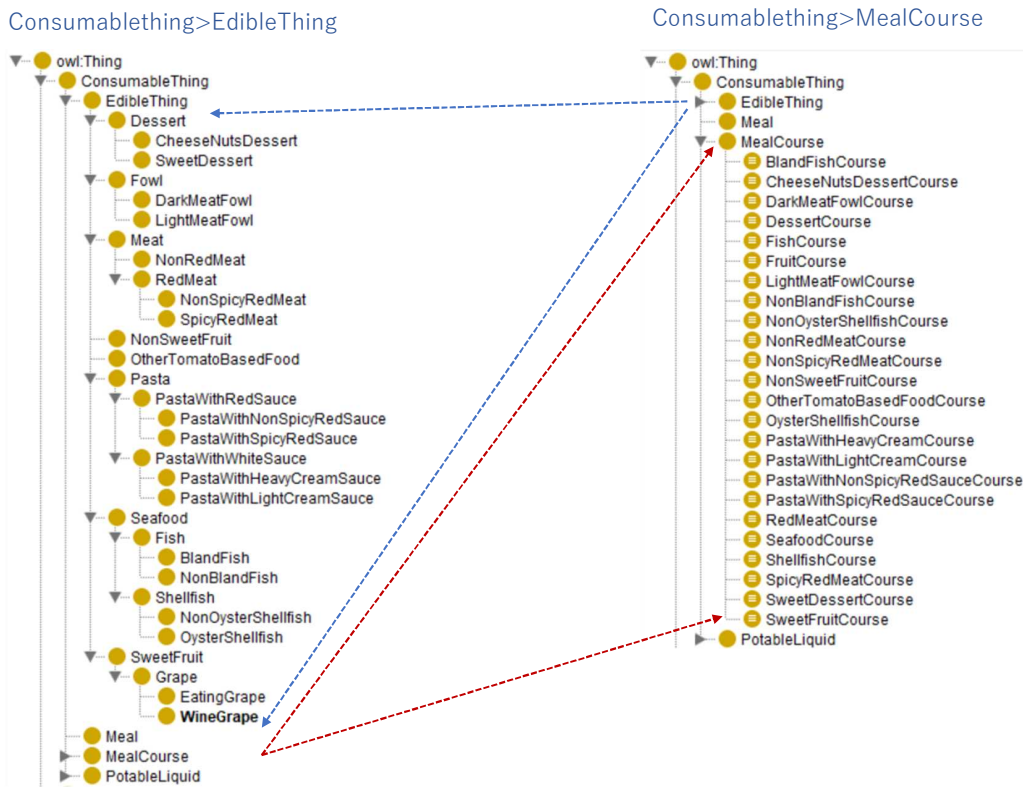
Consumablething>EdibleThing

owl:Thing
ConsumableThing
EdibleThing
Dessert
CheeseNutsDessert
SweetDessert
Fowl
DarkMeatFowl
LightMeatFowl
Meat
NonRedMeat
RedMeat
NonSpicyRedMeat
SpicyRedMeat
NonSweetFruit
OtherTomatoBasedFood
Pasta
PastaWithRedSauce
PastaWithNonSpicyRedSauce
PastaWithSpicyRedSauce
PastaWithWhiteSauce
PastaWithHeavyCreamSauce
PastaWithLightCreamSauce
Seafood
Fish
BlandFish
NonBlandFish
Shellfish
NonOysterShellfish
OysterShellfish
SweetFruit
Grape
EatingGrape
WineGrape
Meal
MealCourse
PotableLiquid

Consumablething>MealCourse

owl:Thing
ConsumableThing
EdibleThing
Meal
MealCourse
BlandFishCourse
CheeseNutsDessertCourse
DarkMeatFowlCourse
DessertCourse
FishCourse
FruitCourse
LightMeatFowlCourse
NonBlandFishCourse
NonOysterShellfishCourse
NonRedMeatCourse
NonSpicyRedMeatCourse
NonSweetFruitCourse
OtherTomatoBasedFoodCourse
OysterShellfishCourse
PastaWithHeavyCreamCourse
PastaWithLightCreamCourse
PastaWithNonSpicyRedSauceCourse
PastaWithSpicyRedSauceCourse
RedMeatCourse
SeafoodCourse
ShellfishCourse
SpicyRedMeatCourse
SweetDessertCourse
SweetFruitCourse
PotableLiquid